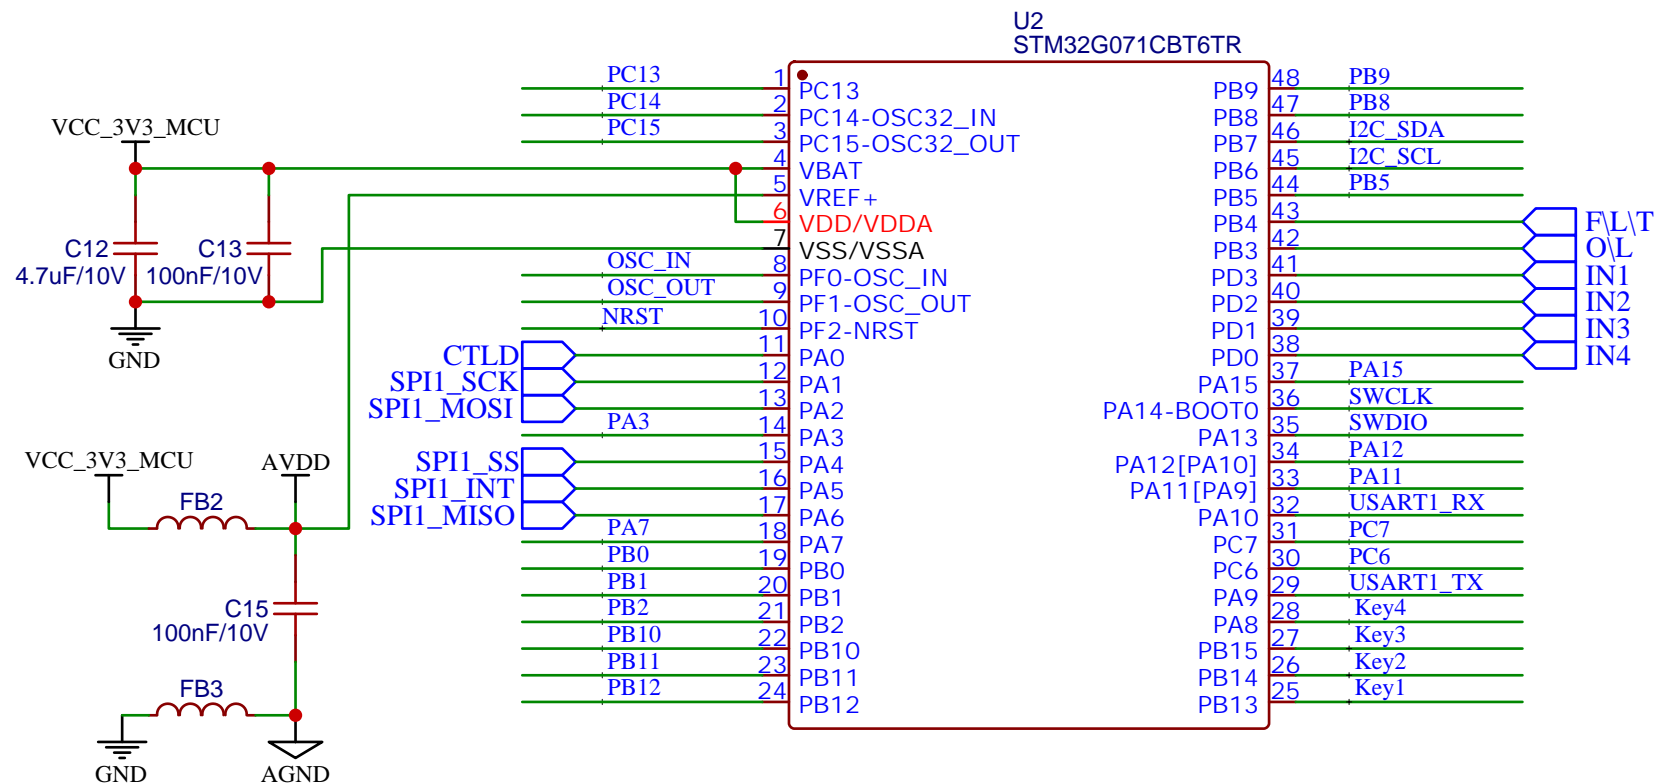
U2
STM32G071CBT6TR

VCC_3V3_MCU
C12
4.7uF/10V
C13
100nF/10V
GND

VCC_3V3_MCU
AVDD
FB2
C15
100nF/10V
FB3
GND
AGND

PC13
PC14
PC15
OSC_IN
OSC_OUT
NRST
CTLD
SPI1_SCK
SPI1_MOSI
PA3
SPI1_SS
SPI1_INT
SPI1_MISO
PA7
PB0
PB1
PB2
PB10
PB11
PB12

1 PC13
2 PC14-OSC32_IN
3 PC15-OSC32_OUT
4 VBAT
5 VREF+
6 VDD/VDDA
7 VSS/VSSA
8 PF0-OSC_IN
9 PF1-OSC_OUT
10 PF2-NRST
11 PA0
12 PA1
13 PA2
14 PA3
15 PA4
16 PA5
17 PA6
18 PA7
19 PB0
20 PB1
21 PB2
22 PB10
23 PB11
24 PB12

PB9 48
PB8 47
PB7 46
PB6 45
PB5 44
PB4 43
PB3 42
PD3 41
PD2 40
PD1 39
PD0 38
PA15 37
PA14-BOOT0 36
PA13 35
PA12[PA10] 34
PA11[PA9] 33
PA10 32
PC7 31
PC6 30
PA9 29
PA8 28
PB15 27
PB14 26
PB13 25

PB9
PB8
I2C_SDA
I2C_SCL
PB5
F\L\T
O\L
IN1
IN2
IN3
IN4
PA15
SWCLK
SWDIO
PA12
PA11
USART1_RX
PC7
PC6
USART1_TX
Key4
Key3
Key2
Key1